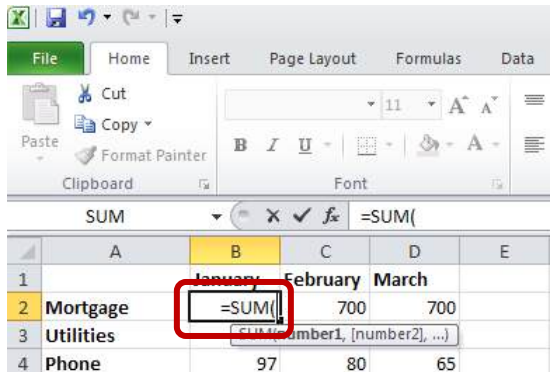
File Home Insert Page Layout Formulas Data

Cut
Copy
Paste
Format Painter
Clipboard

11
B I U
Font

SUM
$f_x$ =SUM(

| | A | B | C | D | E |
|---|---|---|---|---|---|
| 1 | | January | February | March | |
| 2 | Mortgage | =SUM( | 700 | 700 | |
| 3 | Utilities | SUM(number1, [number2], ...) | | | |
| 4 | Phone | 97 | 80 | 65 | |